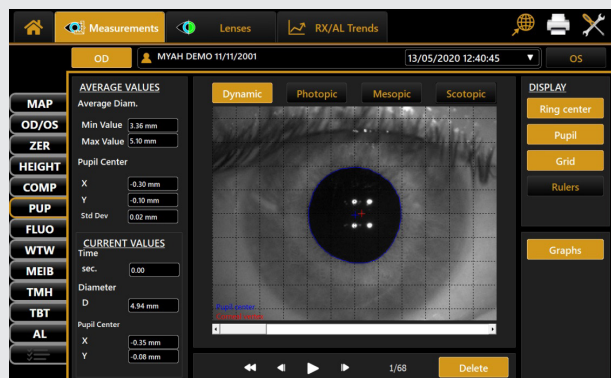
Measurements
Lenses
RX/AL Trends

OD
MYAH DEMO 11/11/2001
13/05/2020 12:40:45
OS

MAP
OD/OS
ZER
HEIGHT
COMP
PUP
FLUO
WTW
MEIB
TMH
TBT
AL

AVERAGE VALUES
Average Diam.
Min Value 3.36 mm
Max Value 5.10 mm
Pupil Center
X -0.30 mm
Y -0.10 mm
Std Dev 0.02 mm

CURRENT VALUES
Time
sec. 0.00
Diameter
D 4.94 mm
Pupil Center
X -0.35 mm
Y -0.08 mm

Dynamic
Photopic
Mesopic
Scotopic

Pupil center
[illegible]

1/68
Delete

DISPLAY
Ring center
Pupil
Grid
Rulers

Graphs